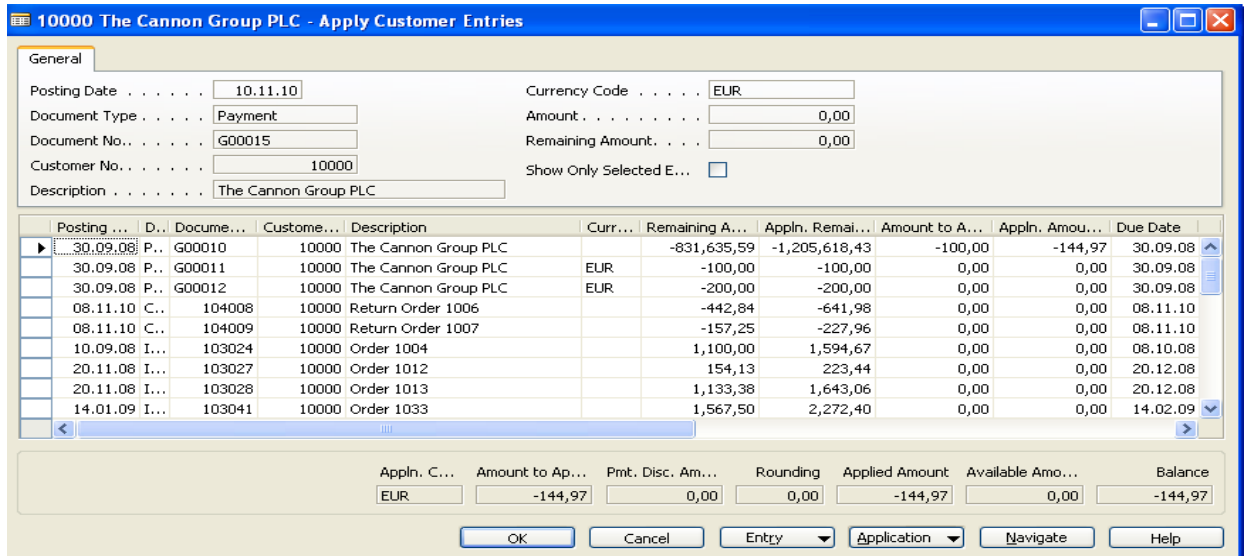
10000 The Cannon Group PLC - Apply Customer Entries

General

Posting Date . . . . . . 10.11.10
Document Type . . . . . Payment
Document No.. . . . . . G00015
Customer No.. . . . . . 10000
Description . . . . . . . The Cannon Group PLC

Currency Code . . . . . EUR
Amount . . . . . . . . . 0,00
Remaining Amount. . . . 0,00
Show Only Selected E...

| Posting ... | D... | Docume... | Custome... | Description | Curr... | Remaining A... | Appln. Remai... | Amount to A... | Appln. Amou... | Due Date |
|---|---|---|---|---|---|---|---|---|---|---|
| 30.09.08 | P... | G00010 | 10000 | The Cannon Group PLC | | -831,635,59 | -1,205,618,43 | -100,00 | -144,97 | 30.09.08 |
| 30.09.08 | P... | G00011 | 10000 | The Cannon Group PLC | EUR | -100,00 | -100,00 | 0,00 | 0,00 | 30.09.08 |
| 30.09.08 | P... | G00012 | 10000 | The Cannon Group PLC | EUR | -200,00 | -200,00 | 0,00 | 0,00 | 30.09.08 |
| 08.11.10 | C... | 104008 | 10000 | Return Order 1006 | | -442,84 | -641,98 | 0,00 | 0,00 | 08.11.10 |
| 08.11.10 | C... | 104009 | 10000 | Return Order 1007 | | -157,25 | -227,96 | 0,00 | 0,00 | 08.11.10 |
| 10.09.08 | I... | 103024 | 10000 | Order 1004 | | 1,100,00 | 1,594,67 | 0,00 | 0,00 | 08.10.08 |
| 20.11.08 | I... | 103027 | 10000 | Order 1012 | | 154,13 | 223,44 | 0,00 | 0,00 | 20.12.08 |
| 20.11.08 | I... | 103028 | 10000 | Order 1013 | | 1,133,38 | 1,643,06 | 0,00 | 0,00 | 20.12.08 |
| 14.01.09 | I... | 103041 | 10000 | Order 1033 | | 1,567,50 | 2,272,40 | 0,00 | 0,00 | 14.02.09 |

| Appln. C... | Amount to Ap... | Pmt. Disc. Am... | Rounding | Applied Amount | Available Amo... | Balance |
|---|---|---|---|---|---|---|
| EUR | -144,97 | 0,00 | 0,00 | -144,97 | 0,00 | -144,97 |

OK Cancel Entry Application Navigate Help